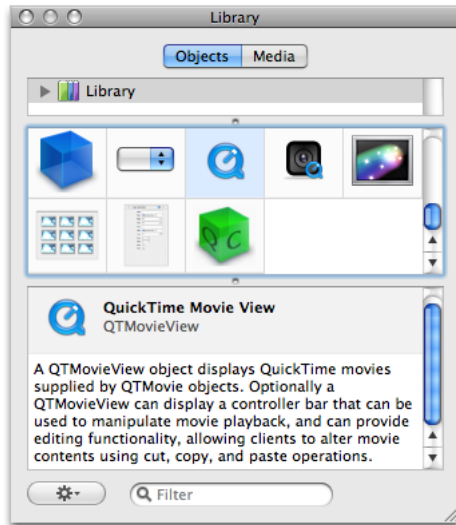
Library

Objects Media

Library

QuickTime Movie View
QTMovieView

A QTMovieView object displays QuickTime movies supplied by QTMovie objects. Optionally a QTMovieView can display a controller bar that can be used to manipulate movie playback, and can provide editing functionality, allowing clients to alter movie contents using cut, copy, and paste operations.

Filter